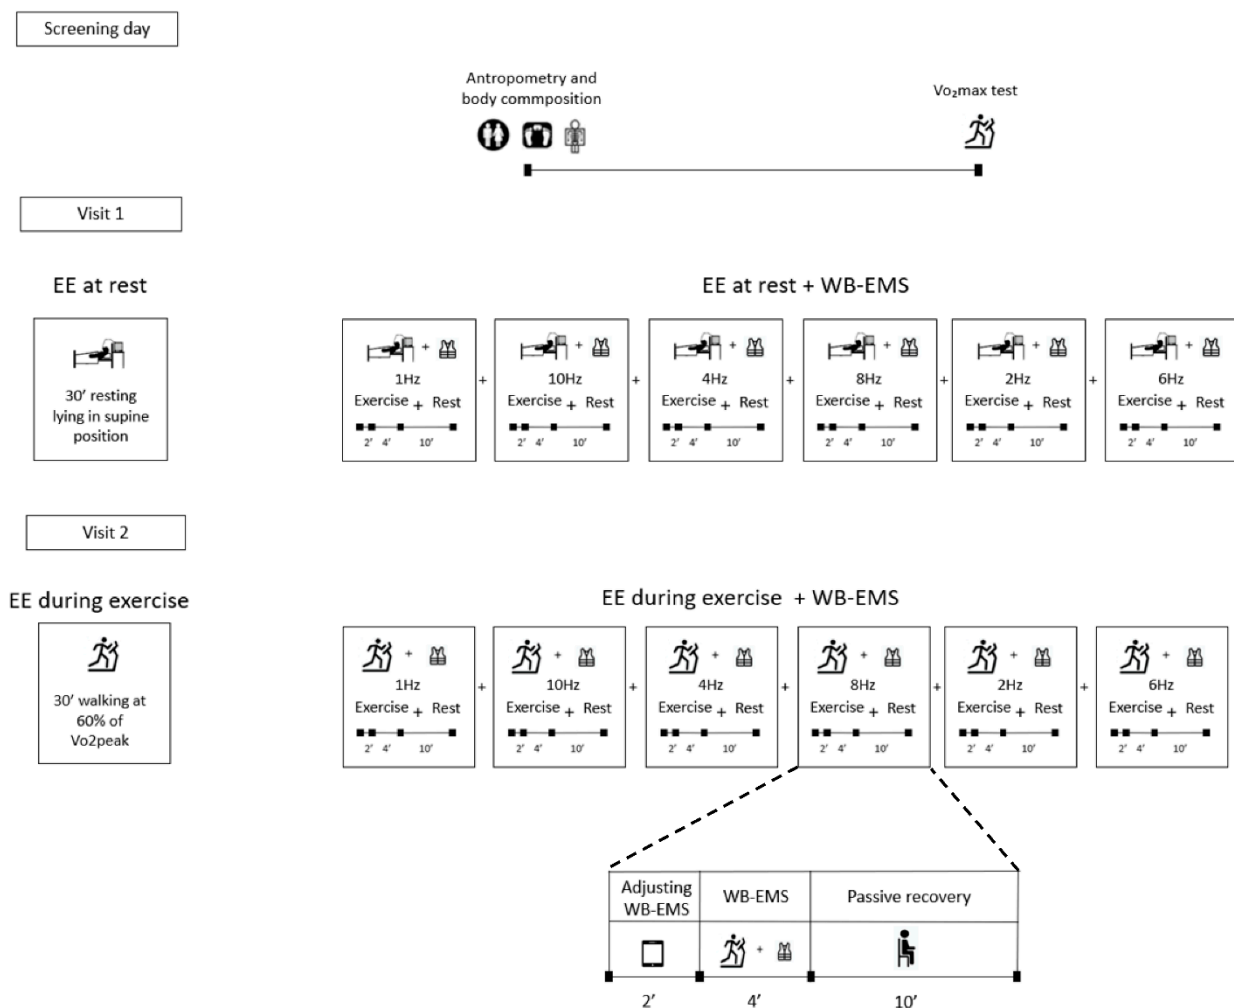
Screening day

Antropometry and body commposition

Vo₂max test

Visit 1

EE at rest

30' resting lying in supine position

EE at rest + WB-EMS

+ 1Hz Exercise + Rest 2' 4' 10'
+ 10Hz Exercise + Rest 2' 4' 10'
+ 4Hz Exercise + Rest 2' 4' 10'
+ 8Hz Exercise + Rest 2' 4' 10'
+ 2Hz Exercise + Rest 2' 4' 10'
+ 6Hz Exercise + Rest 2' 4' 10'

Visit 2

EE during exercise

30' walking at 60% of Vo2peak

EE during exercise + WB-EMS

+ 1Hz Exercise + Rest 2' 4' 10'
+ 10Hz Exercise + Rest 2' 4' 10'
+ 4Hz Exercise + Rest 2' 4' 10'
+ 8Hz Exercise + Rest 2' 4' 10'
+ 2Hz Exercise + Rest 2' 4' 10'
+ 6Hz Exercise + Rest 2' 4' 10'

| Adjusting WB-EMS | WB-EMS | Passive recovery |
|---|---|---|
| | + | |

2' 4' 10'